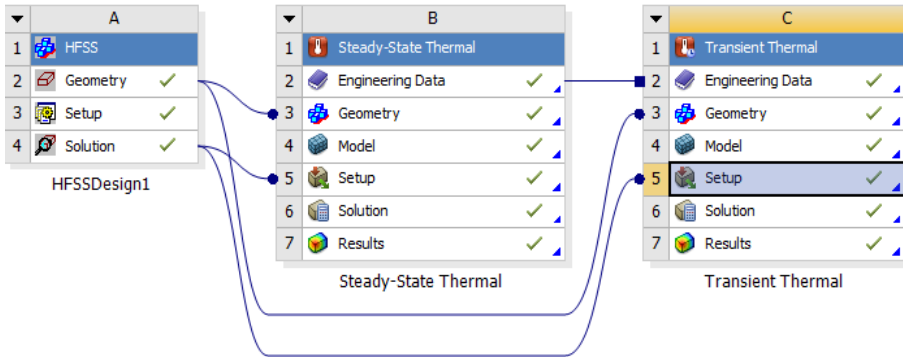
| ▼ | A | |
|---|---|---|
| 1 | HFSS | |
| 2 | Geometry | ✓ |
| 3 | Setup | |
| 4 | Solution | ✓ |

HFSSDesign1

| ▼ | B | |
|---|---|---|
| 1 | Steady-State Thermal | |
| 2 | Engineering Data | ✓ |
| 3 | Geometry | ✓ |
| 4 | Model | ✓ |
| 5 | Setup | ✓ |
| 6 | Solution | ✓ |
| 7 | Results | ✓ |

Steady-State Thermal

| ▼ | C | |
|---|---|---|
| 1 | Transient Thermal | |
| 2 | Engineering Data | ✓ |
| 3 | Geometry | ✓ |
| 4 | Model | ✓ |
| 5 | Setup | ✓ |
| 6 | Solution | ✓ |
| 7 | Results | ✓ |

Transient Thermal